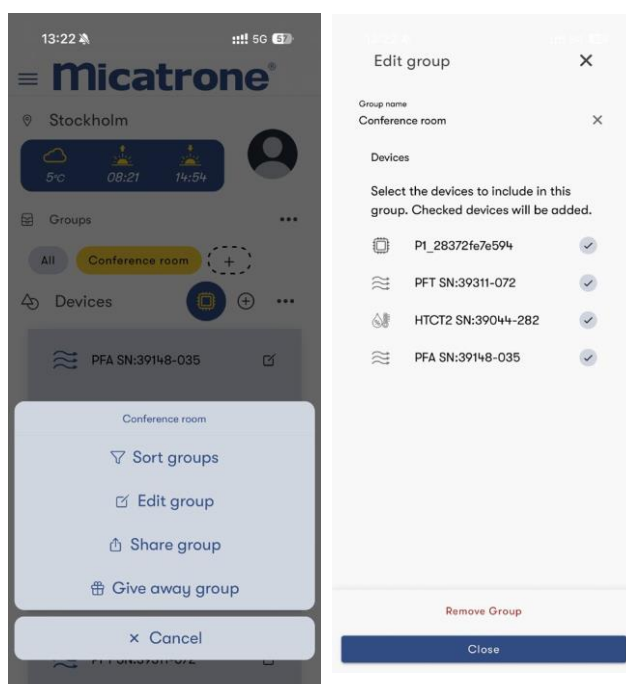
13:22

5G 57

Micatrone

Stockholm

5°C 08:21 14:54

Groups

All Conference room +

Devices

PFA SN:39148-035

Conference room

Sort groups

Edit group

Share group

Give away group

× Cancel

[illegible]

Edit group ×

Group name
Conference room ×

Devices

Select the devices to include in this group. Checked devices will be added.

P1_28372fe7e594

PFT SN:39311-072

HTCT2 SN:39044-282

PFA SN:39148-035

Remove Group

Close